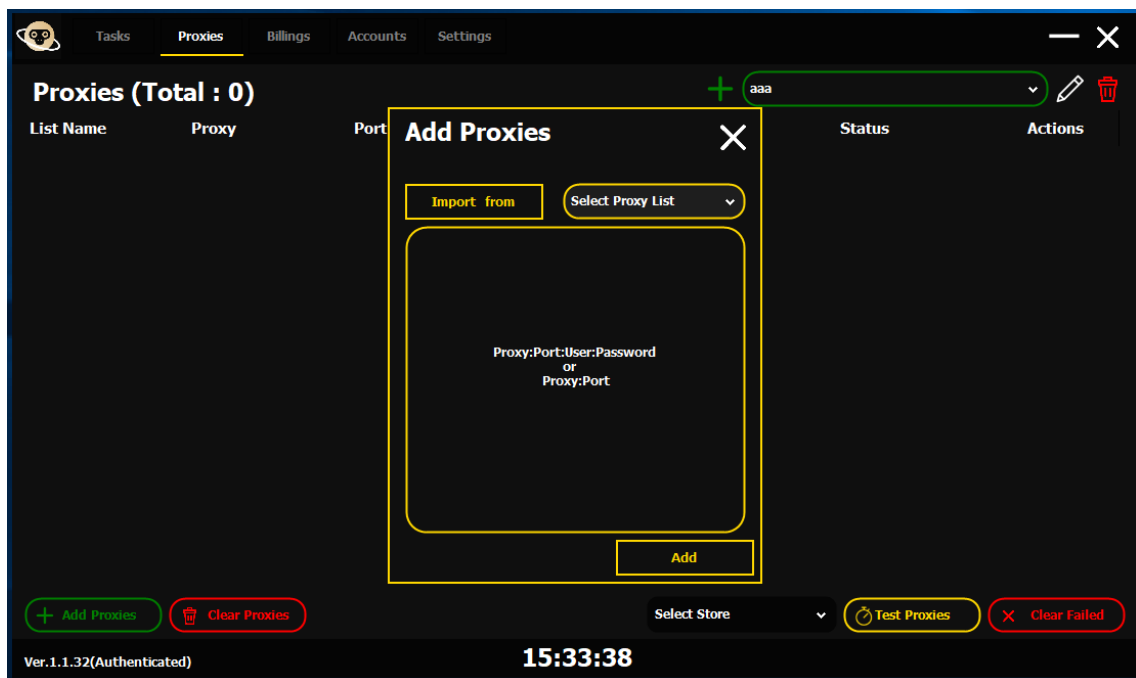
Tasks Proxies Billings Accounts Settings

Proxies (Total : 0)

aaa

| List Name | Proxy | Port | Status | Actions |
|---|---|---|---|---|

Add Proxies

Import from

Select Proxy List

Proxy:Port:User:Password
or
Proxy:Port

Add

Add Proxies

Clear Proxies

Select Store

Test Proxies

Clear Failed

Ver.1.1.32(Authenticated)

15:33:38